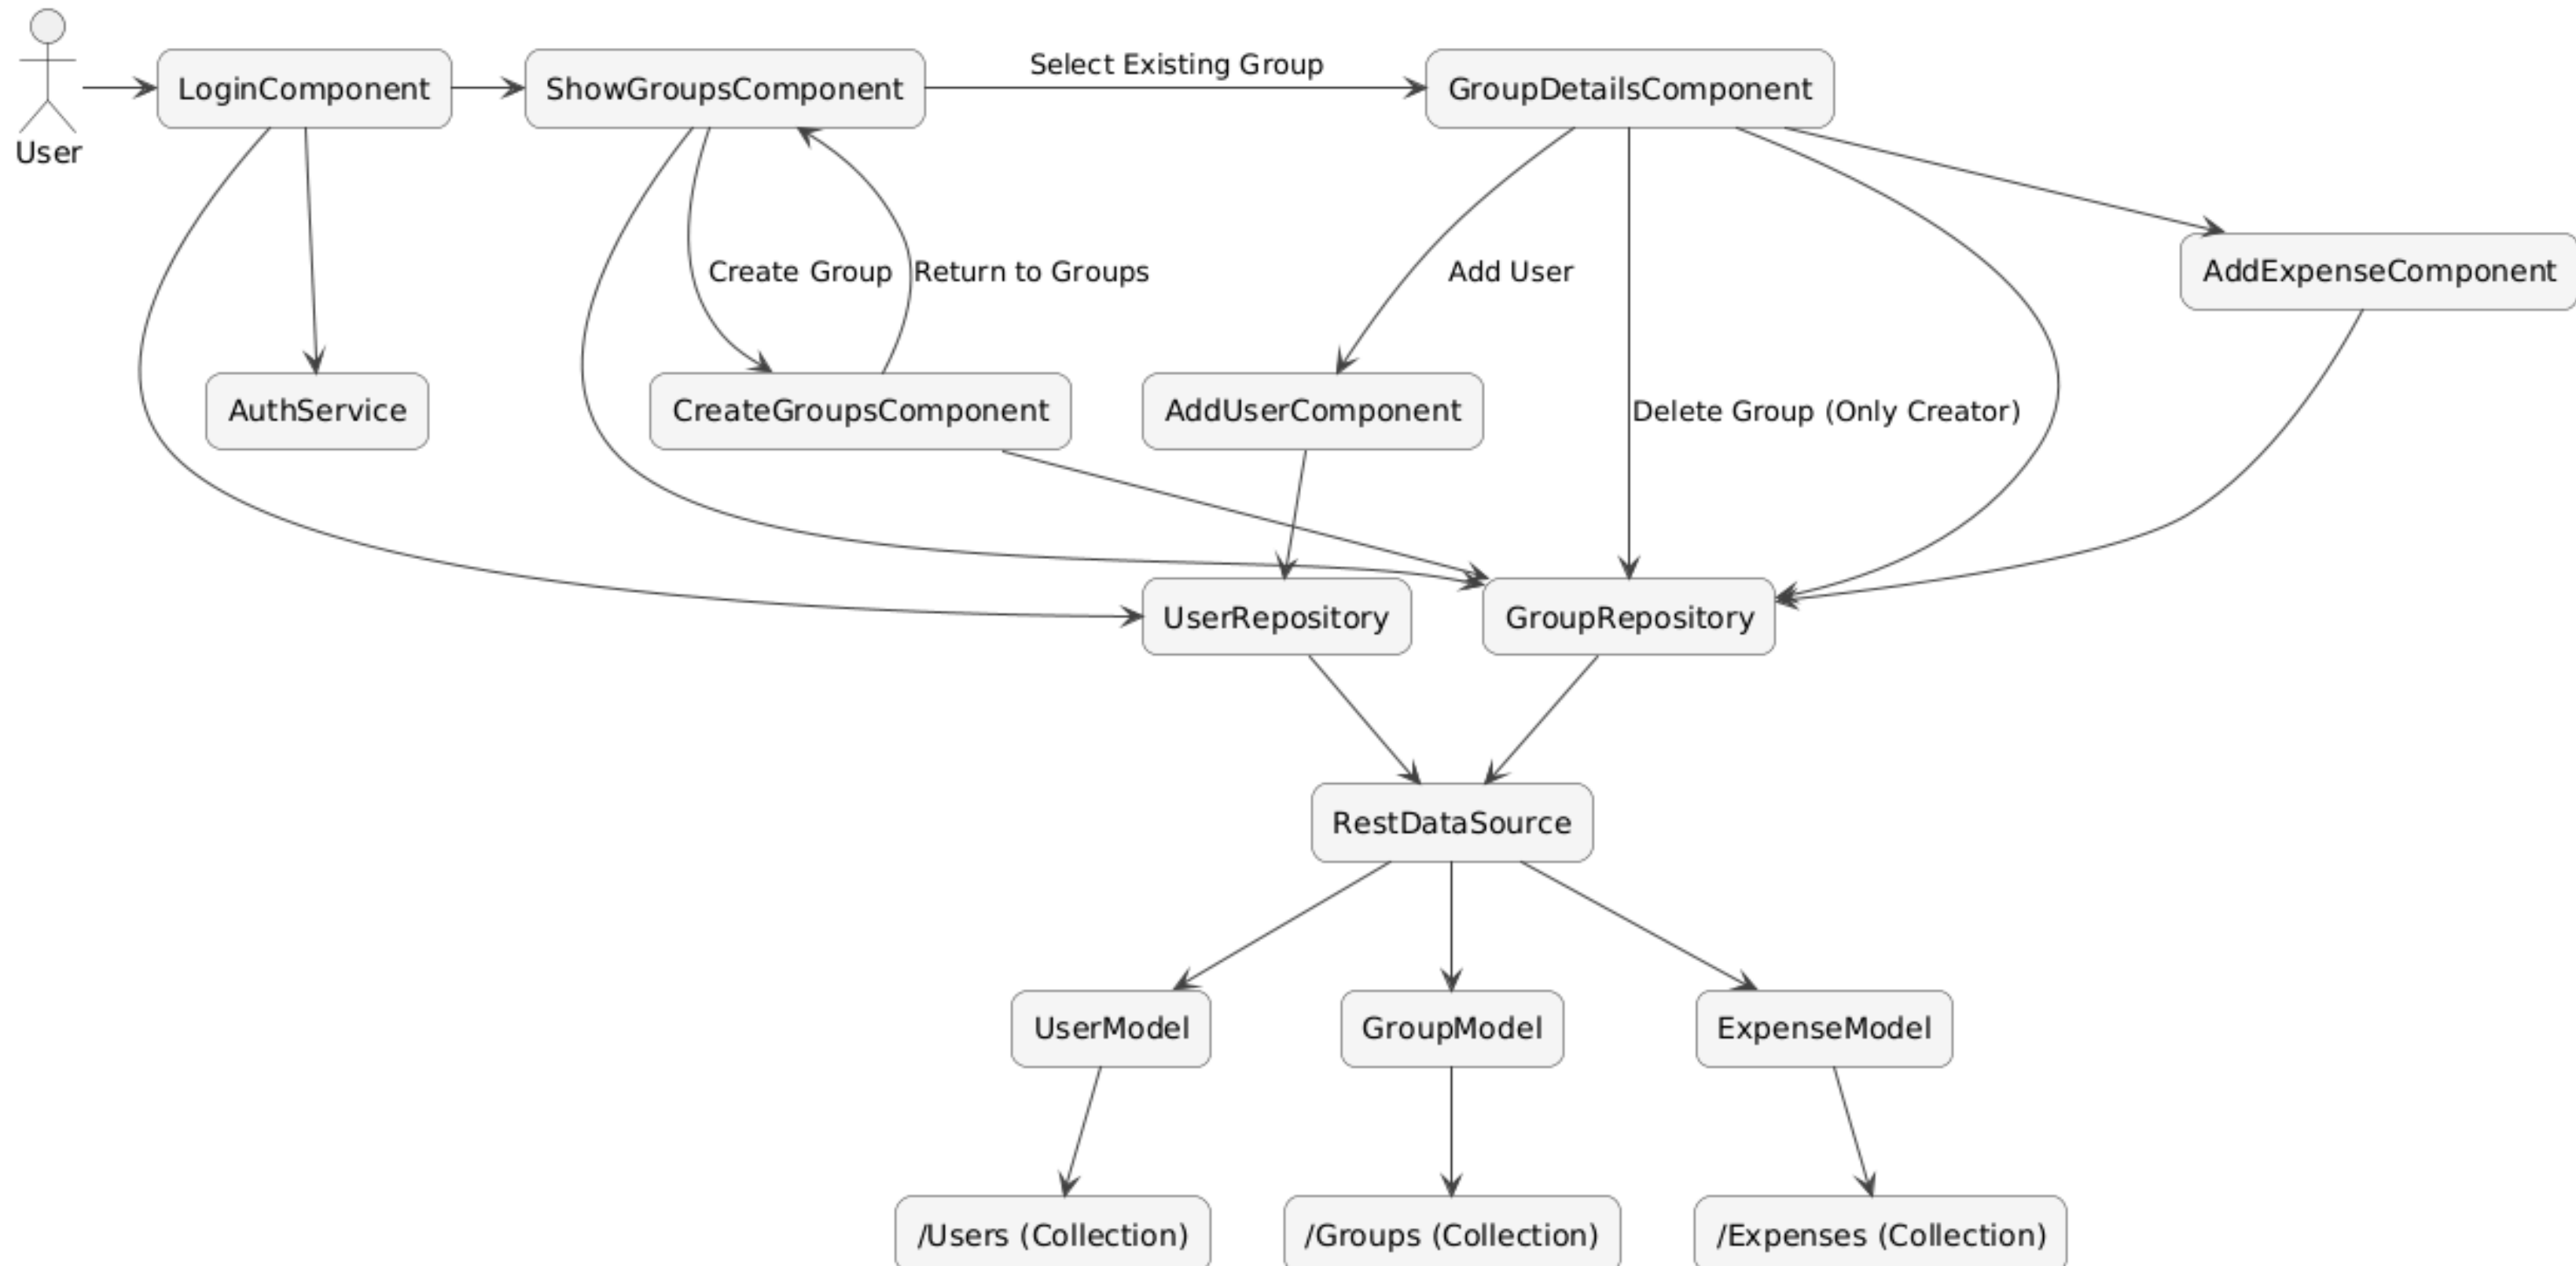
User

LoginComponent

ShowGroupsComponent

Select Existing Group

GroupDetailsComponent

Create Group

Return to Groups

Add User

AddExpenseComponent

AuthService

CreateGroupsComponent

AddUserComponent

Delete Group (Only Creator)

UserRepository

GroupRepository

RestDataSource

UserModel

GroupModel

ExpenseModel

/Users (Collection)

/Groups (Collection)

/Expenses (Collection)